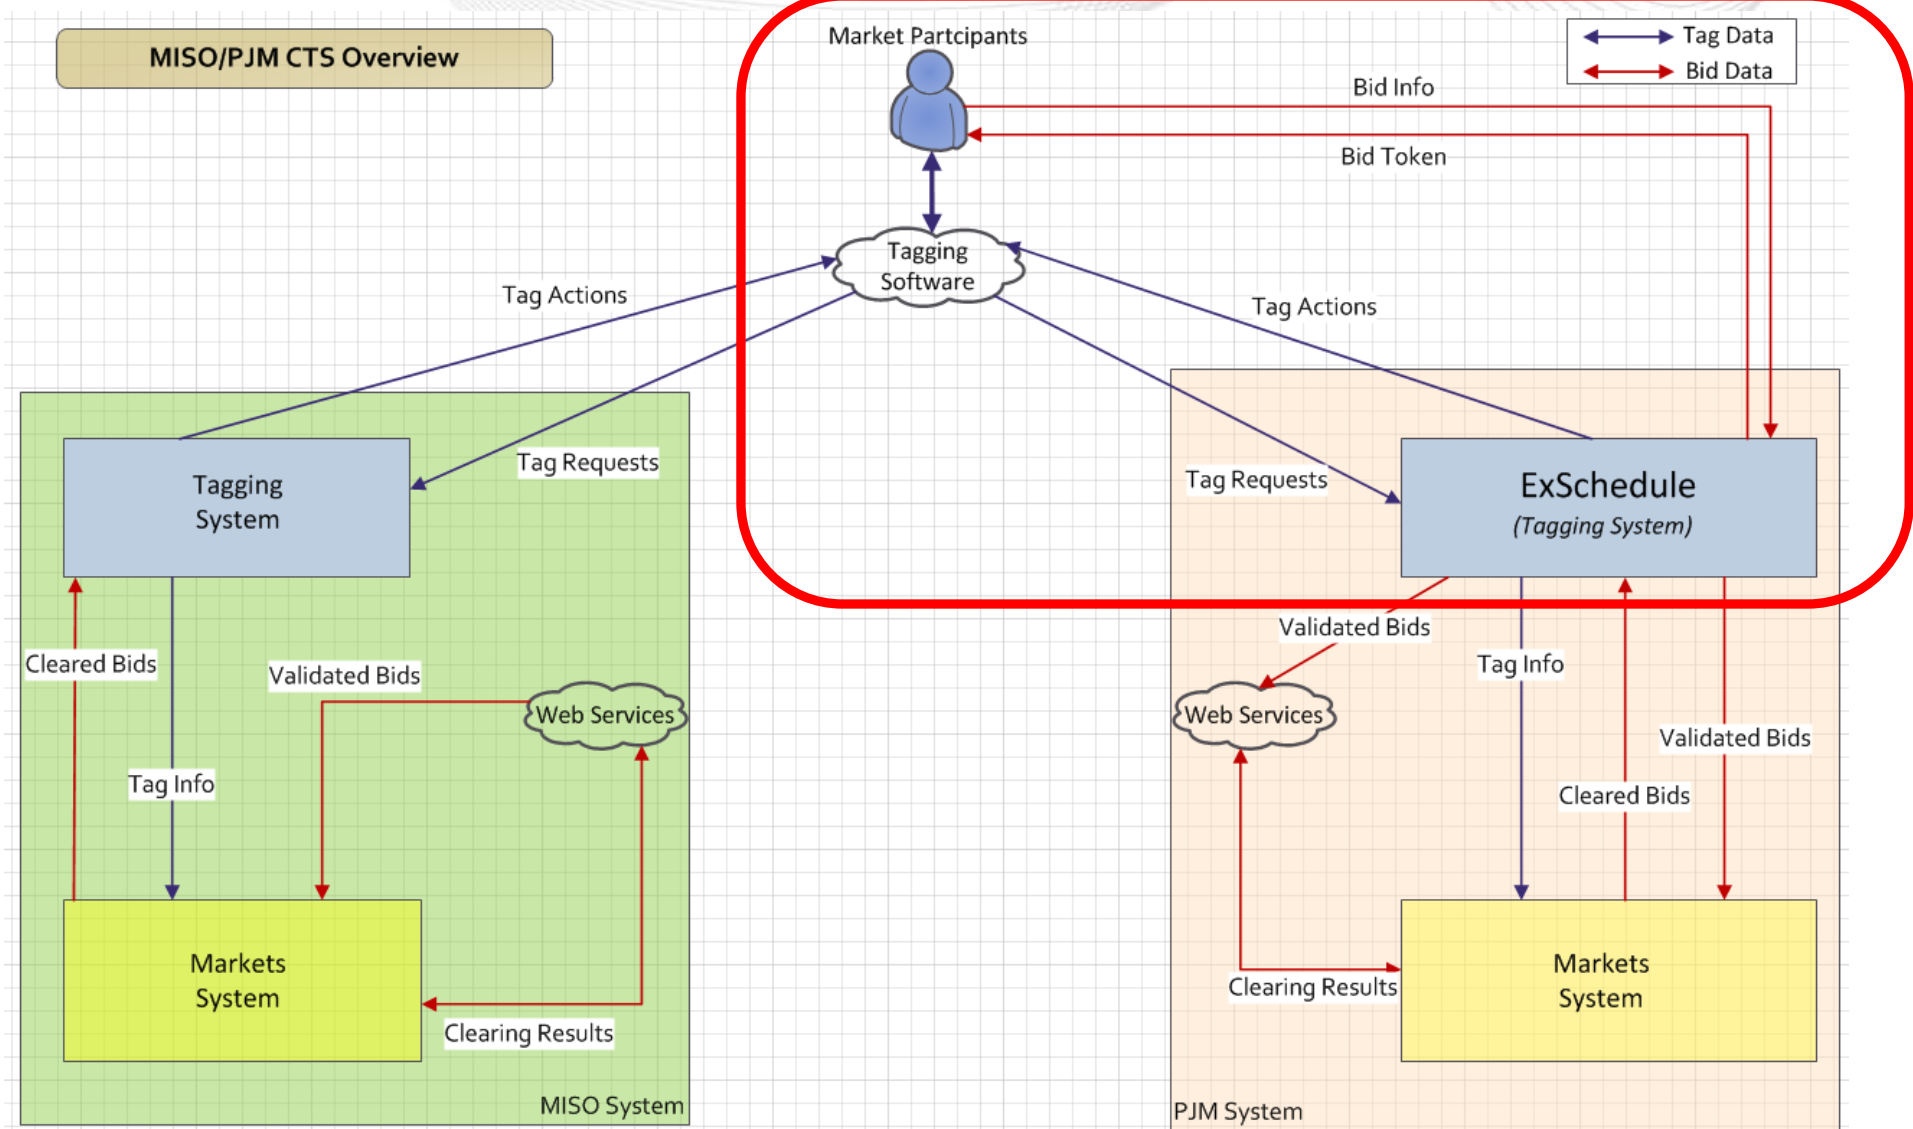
MISO/PJM CTS Overview

Market Partcipants

Tag Data
Bid Data

Bid Info
Bid Token

Tagging Software

Tag Actions
Tag Actions

Tag Requests
Tag Requests

Tagging System

ExSchedule
(Tagging System)

Cleared Bids
Validated Bids
Web Services
Tag Info

Validated Bids
Tag Info
Web Services
Validated Bids
Cleared Bids

Markets System
Clearing Results

Clearing Results
Markets System

MISO System
PJM System